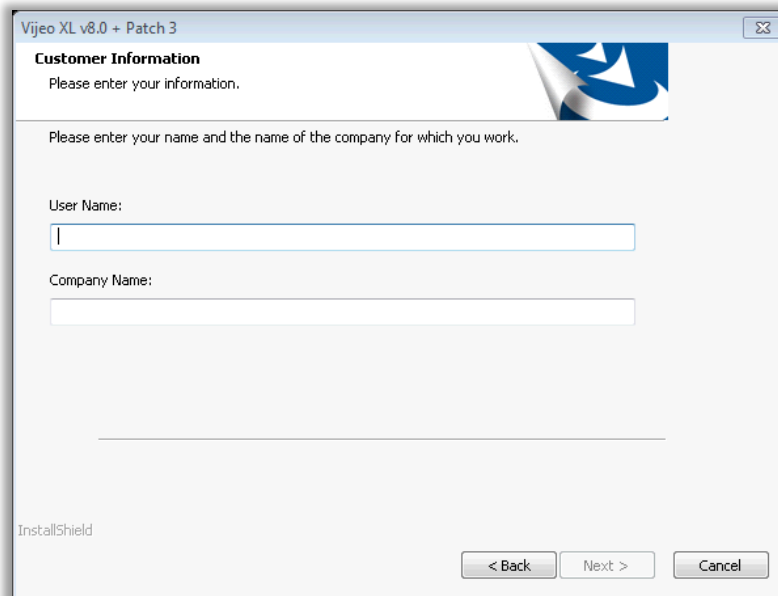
Vijeo XL v8.0 + Patch 3

Customer Information
Please enter your information.

Please enter your name and the name of the company for which you work.

User Name:

Company Name:

InstallShield

< Back
Next >
Cancel